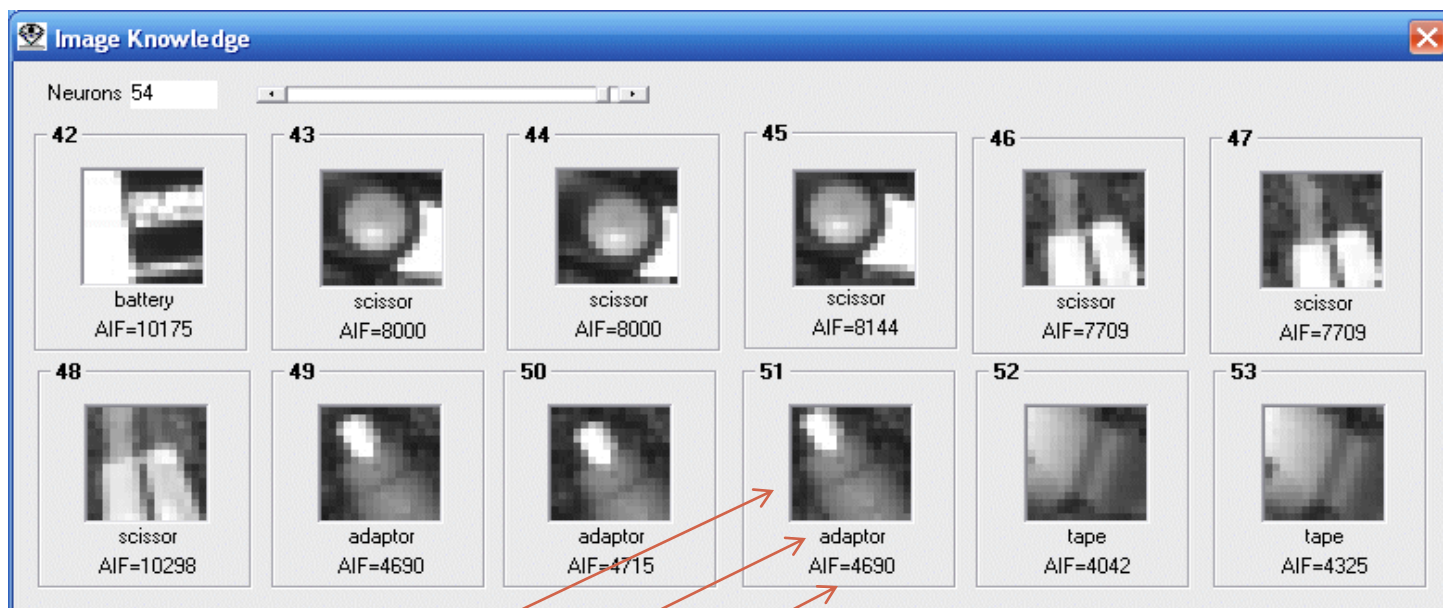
Image Knowledge

Neurons 54

42
battery
AIF=10175

43
scissor
AIF=8000

44
scissor
AIF=8000

45
scissor
AIF=8144

46
scissor
AIF=7709

47
scissor
AIF=7709

48
scissor
AIF=10298

49
adaptor
AIF=4690

50
adaptor
AIF=4715

51
adaptor
AIF=4690

52
tape
AIF=4042

53
tape
AIF=4325